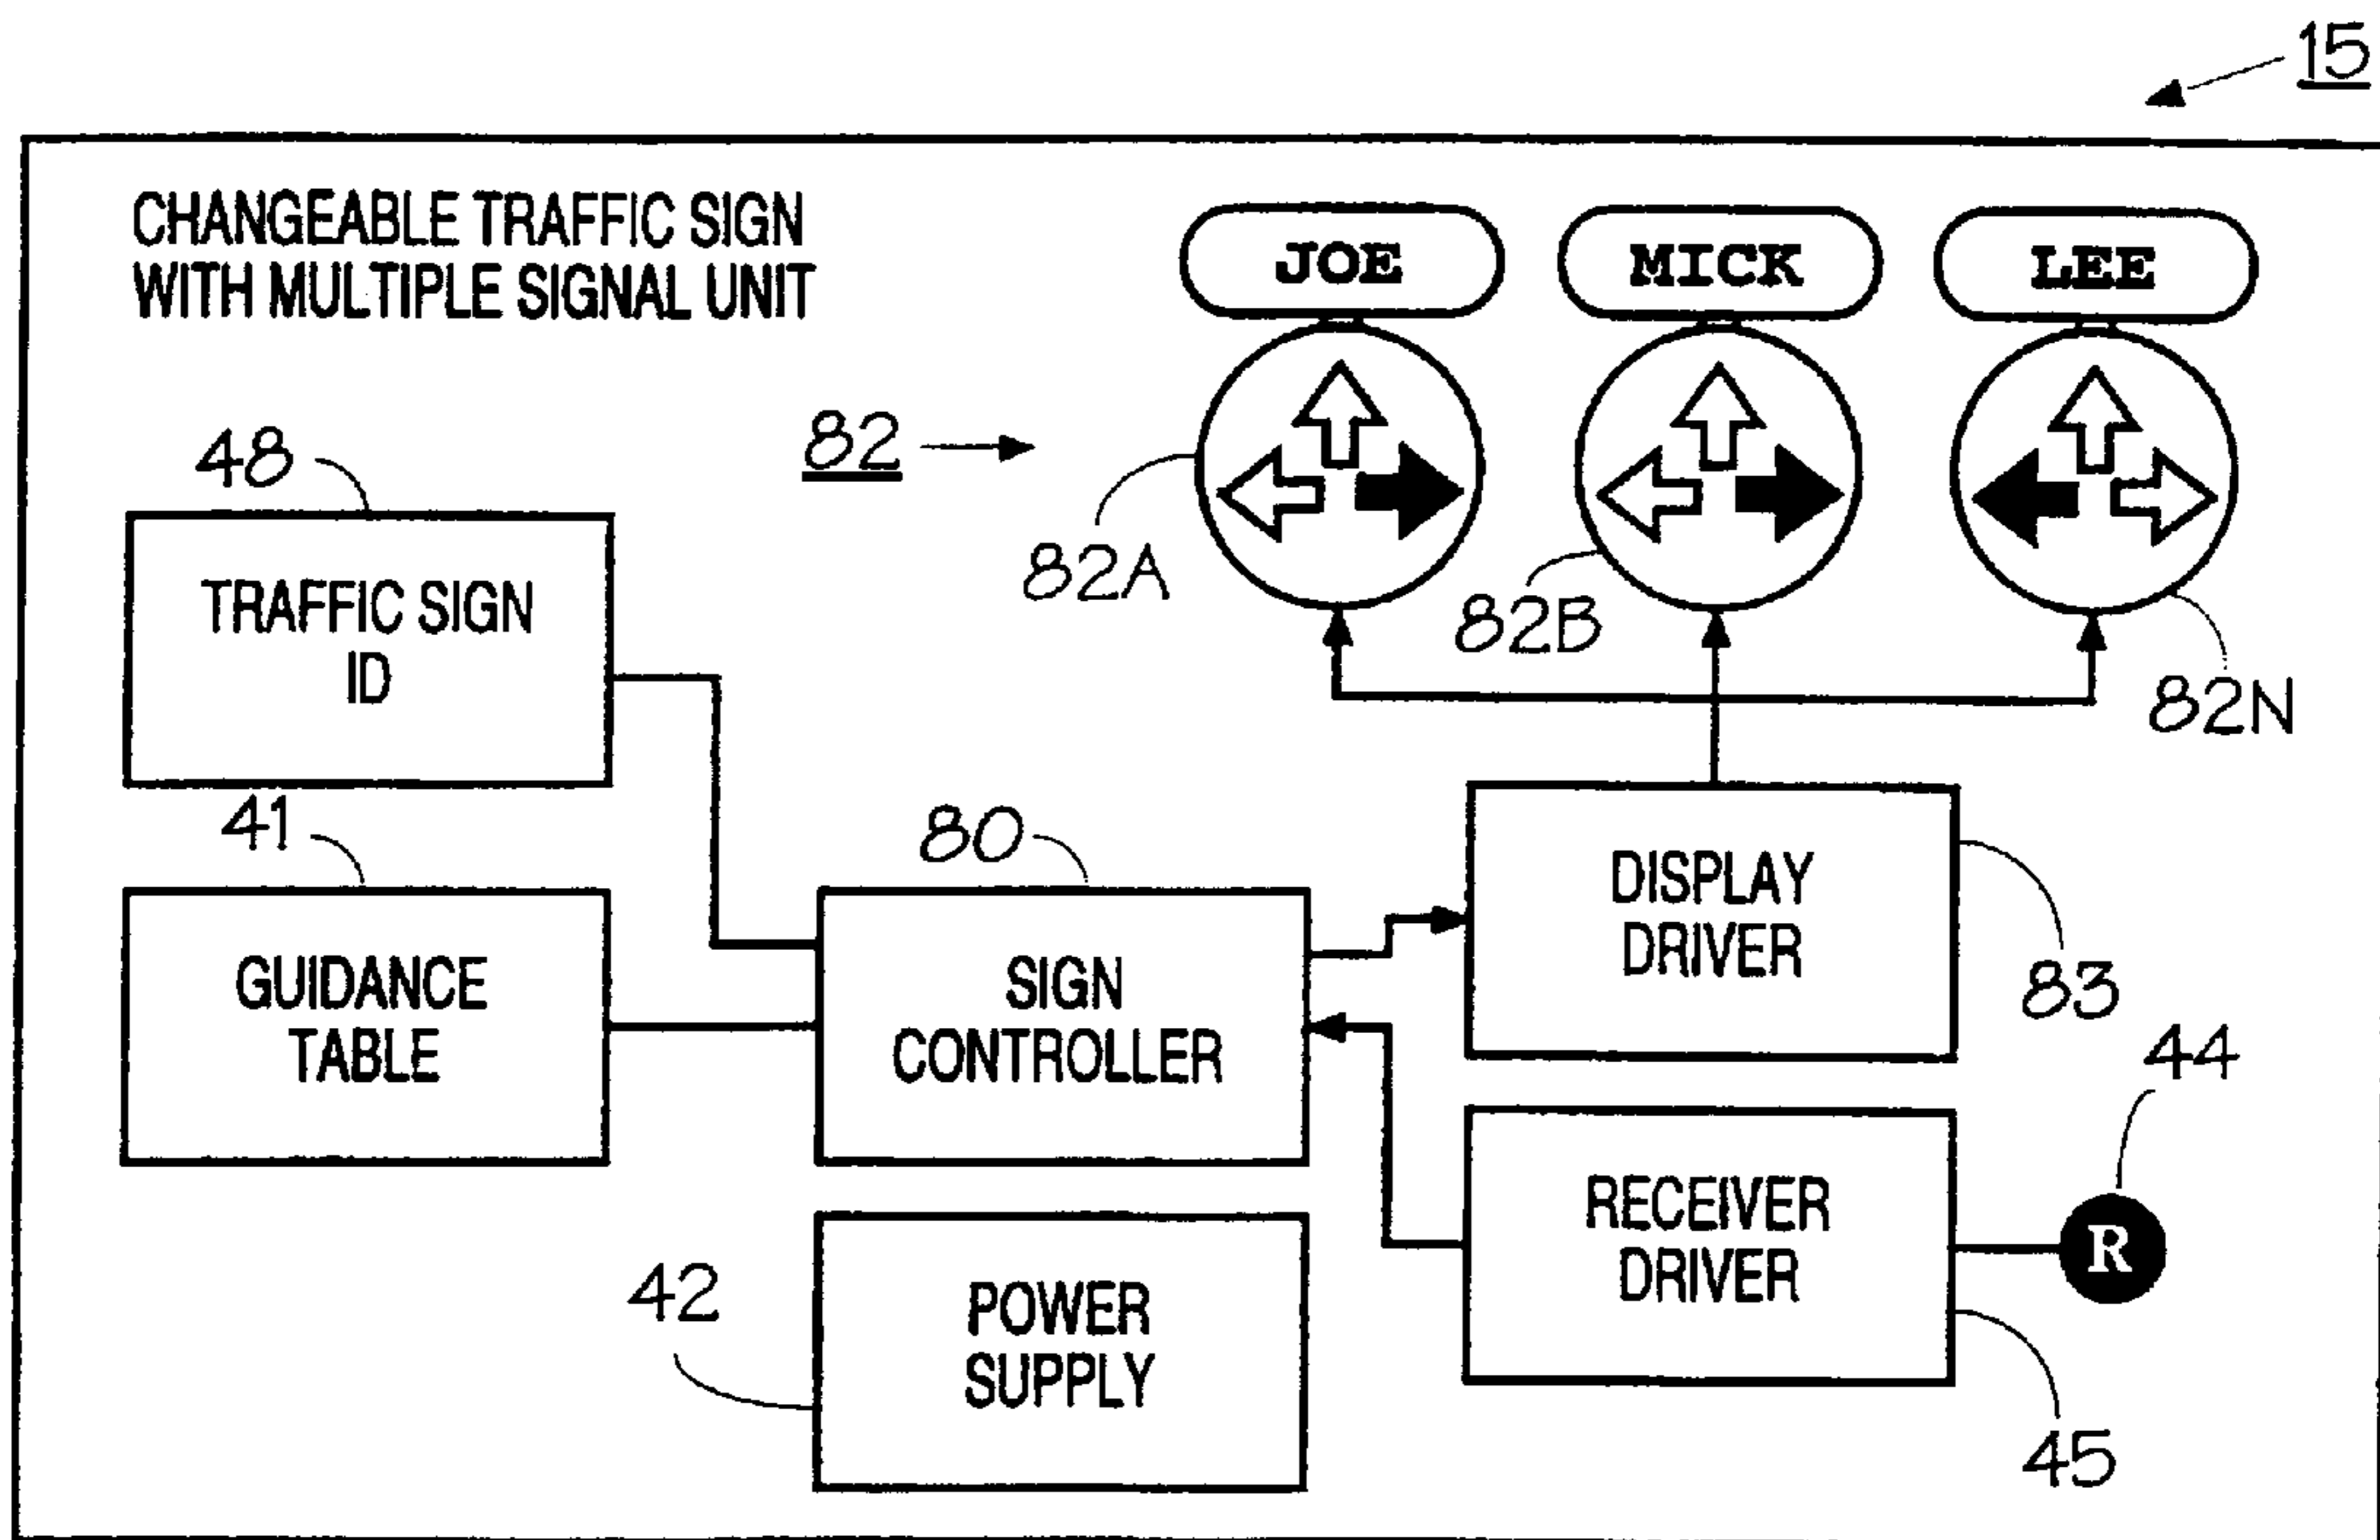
15

CHANGEABLE TRAFFIC SIGN WITH MULTIPLE SIGNAL UNIT

JOE

MICK

LEE

82

82A

82B

82N

48

TRAFFIC SIGN ID

41

GUIDANCE TABLE

80

SIGN CONTROLLER

DISPLAY DRIVER

83

44

RECEIVER DRIVER

R

45

42

POWER SUPPLY